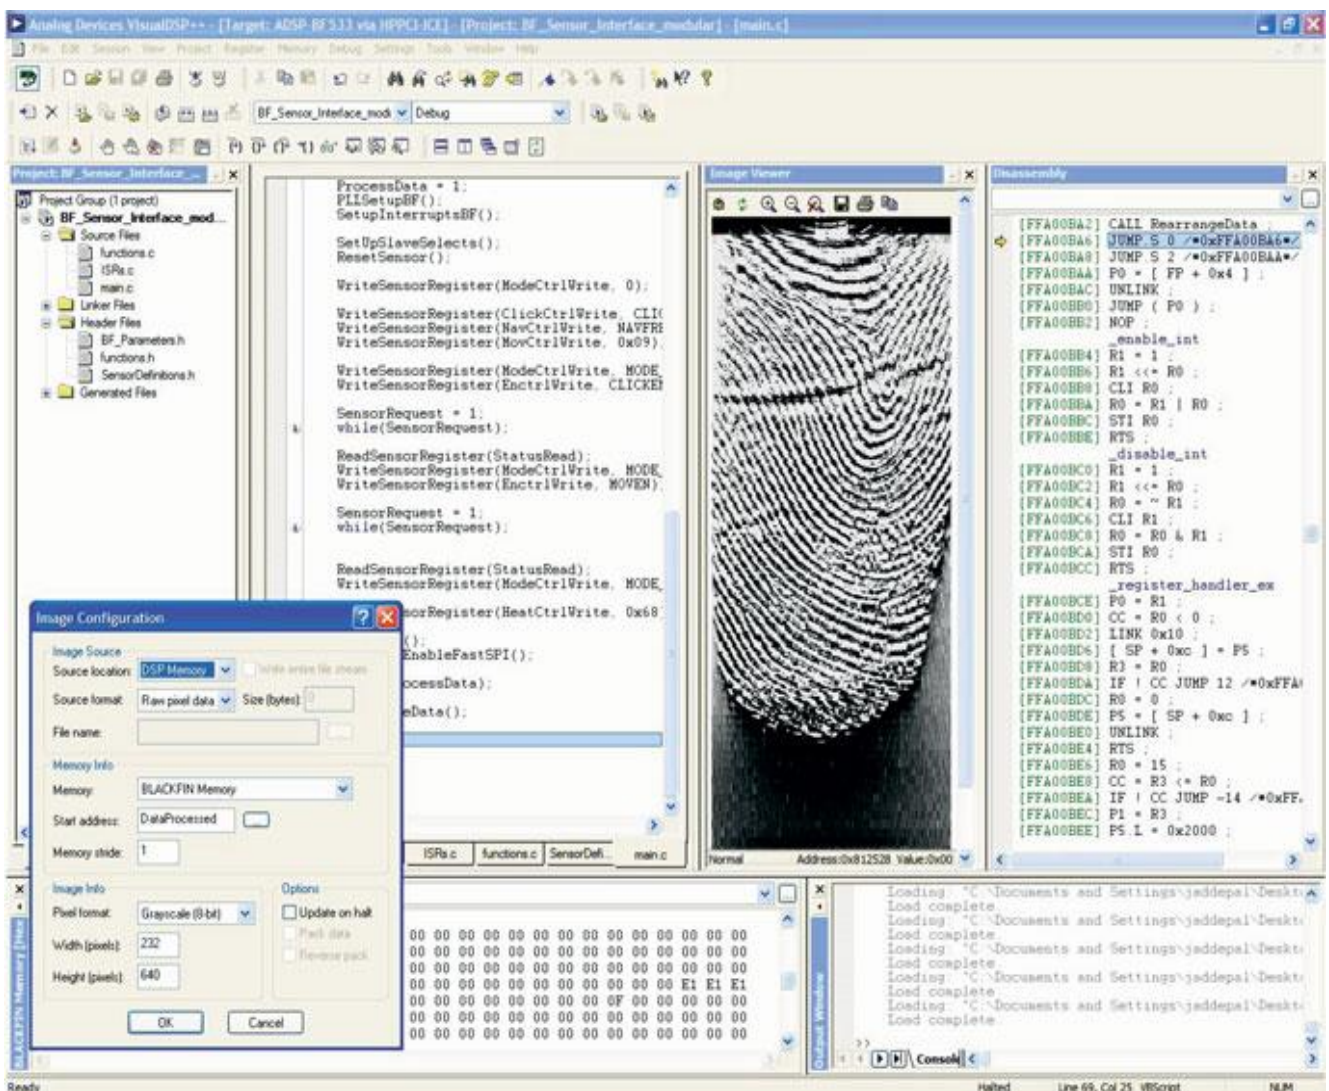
Analog Devices VisualDSP++ - [Target: ADSP-BF533 via HPPCI-ICE] - [Project: BF_Sensor_Interface_modular] - [main.c]

File Edit Session View Project Register Memory Debug Settings Tools Window Help

BF_Sensor_Interface_modi Debug

Project: BF_Sensor_Interface_...

Project Group (1 project)
BF_Sensor_Interface_mod...
Source Files
functions.c
ISRs.c
main.c
Linker Files
Header Files
BF_Parameters.h
functions.h
SensorDefinitions.h
Generated Files

ProcessData = 1;
PLLSetupBF();
SetupInterruptsBF();

SetUpSlaveSelects();
ResetSensor();

WriteSensorRegister(ModeCtrlWrite, 0);

WriteSensorRegister(ClickCtrlWrite, CLI
WriteSensorRegister(NavCtrlWrite, NAVFRE
WriteSensorRegister(MovCtrlWrite, 0x09);

WriteSensorRegister(ModeCtrlWrite, MODE_
WriteSensorRegister(EnctrlWrite, CLICKE

SensorRequest = 1;
while(SensorRequest);

ReadSensorRegister(StatusRead);
WriteSensorRegister(ModeCtrlWrite, MODE_
WriteSensorRegister(EnctrlWrite, MOVEN);

SensorRequest = 1;
while(SensorRequest);

ReadSensorRegister(StatusRead);
WriteSensorRegister(ModeCtrlWrite, MODE_
sorRegister(HeatCtrlWrite, 0x68
();
EnableFastSPI();
ocessData);
eData();

ISRs.c functions.c SensorDefi... main.c

Image Viewer

Normal Address:0x812528 Value:0x00

Disassembly

[FFA00BA2] CALL RearrangeData ;
[FFA00BA6] JUMP.S 0 /*0xFFA00BA6*/
[FFA00BA8] JUMP.S 2 /*0xFFA00BAA*/
[FFA00BAA] P0 = [ FP + 0x4 ] ;
[FFA00BAC] UNLINK ;
[FFA00BB0] JUMP ( P0 ) ;
[FFA00BB2] NOP ;
_enable_int
[FFA00BB4] R1 = 1 ;
[FFA00BB6] R1 <<= R0 ;
[FFA00BB8] CLI R0 ;
[FFA00BBA] R0 = R1 | R0 ;
[FFA00BBC] STI R0 ;
[FFA00BBE] RTS ;
_disable_int
[FFA00BC0] R1 = 1 ;
[FFA00BC2] R1 <<= R0 ;
[FFA00BC4] R0 = ~ R1 ;
[FFA00BC6] CLI R1 ;
[FFA00BC8] R0 = R0 & R1 ;
[FFA00BCA] STI R0 ;
[FFA00BCC] RTS ;
_register_handler_ex
[FFA00BCE] P0 = R1 ;
[FFA00BD0] CC = R0 < 0 ;
[FFA00BD2] LINK 0x10 ;
[FFA00BD6] [ SP + 0xc ] = P5 ;
[FFA00BD8] R3 = R0 ;
[FFA00BDA] IF ! CC JUMP 12 /*0xFFA
[FFA00BDC] R0 = 0 ;
[FFA00BDE] P5 = [ SP + 0xc ] ;
[FFA00BE0] UNLINK ;
[FFA00BE4] RTS ;
[FFA00BE6] R0 = 15 ;
[FFA00BE8] CC = R3 <= R0 ;
[FFA00BEA] IF ! CC JUMP -14 /*0xFF
[FFA00BEC] P1 = R3 ;
[FFA00BEE] P5.L = 0x2000 ;

Image Configuration
Image Source
Source location: DSP Memory
Write entire file stream
Source format: Raw pixel data Size (bytes):
File name:
Memory Info
Memory: BLACKFIN Memory
Start address: DataProcessed
Memory stride: 1
Image Info
Pixel format: Grayscale (8-bit)
Width (pixels): 232
Height (pixels): 640
Options
Update on halt
Pack data
Reverse pack
OK Cancel

BLACKFIN Memory [Hex]

00 00 00 00 00 00 00 00 00 00 00 00 00 00
00 00 00 00 00 00 00 00 00 00 00 00 00 00
00 00 00 00 00 00 00 00 00 00 00 00 00 00
00 00 00 00 00 00 00 00 00 00 00 00 00 00
00 00 00 00 00 00 00 00 00 00 00 E1 E1 E1
00 00 00 00 00 00 00 00 0F 00 00 00 00 00
00 00 00 00 00 00 00 00 00 00 00 00 00 00
00 00 00 00 00 00 00 00 00 00 00 00 00 00

Output Window
Loading: "C:\Documents and Settings\jaddepal\Deskt
Load complete.
Loading: "C:\Documents and Settings\jaddepal\Deskt
Load complete.
Loading: "C:\Documents and Settings\jaddepal\Deskt
Load complete.
Loading: "C:\Documents and Settings\jaddepal\Deskt
Load complete.
Loading: "C:\Documents and Settings\jaddepal\Deskt
Load complete.
>>
Console

Ready Halted Line 69, Col 25 VBScript NUM